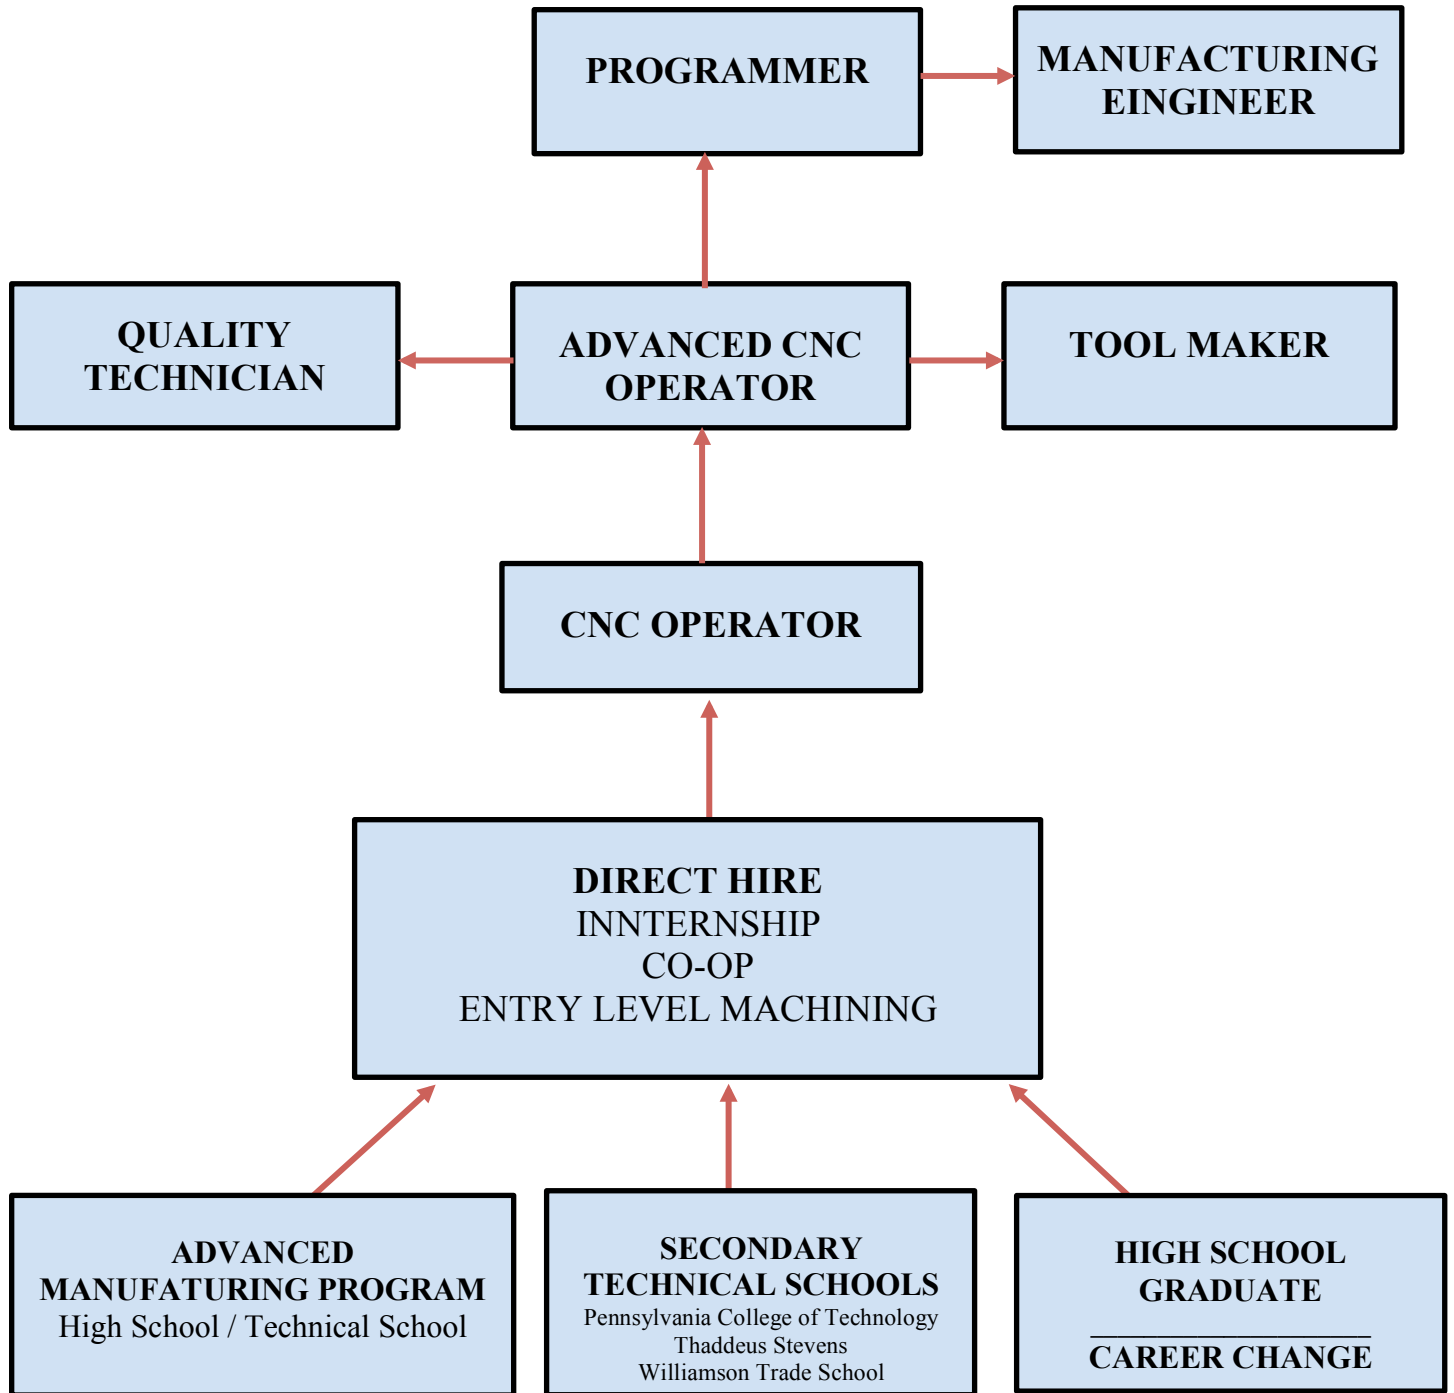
PROGRAMMER

MANUFACTURING EINGINEER

QUALITY TECHNICIAN

ADVANCED CNC OPERATOR

TOOL MAKER

CNC OPERATOR

DIRECT HIRE
INNTERNSHIP
CO-OP
ENTRY LEVEL MACHINING

ADVANCED MANUFATURING PROGRAM
High School / Technical School

SECONDARY TECHNICAL SCHOOLS
Pennsylvania College of Technology
Thaddeus Stevens
Williamson Trade School

HIGH SCHOOL GRADUATE

CAREER CHANGE